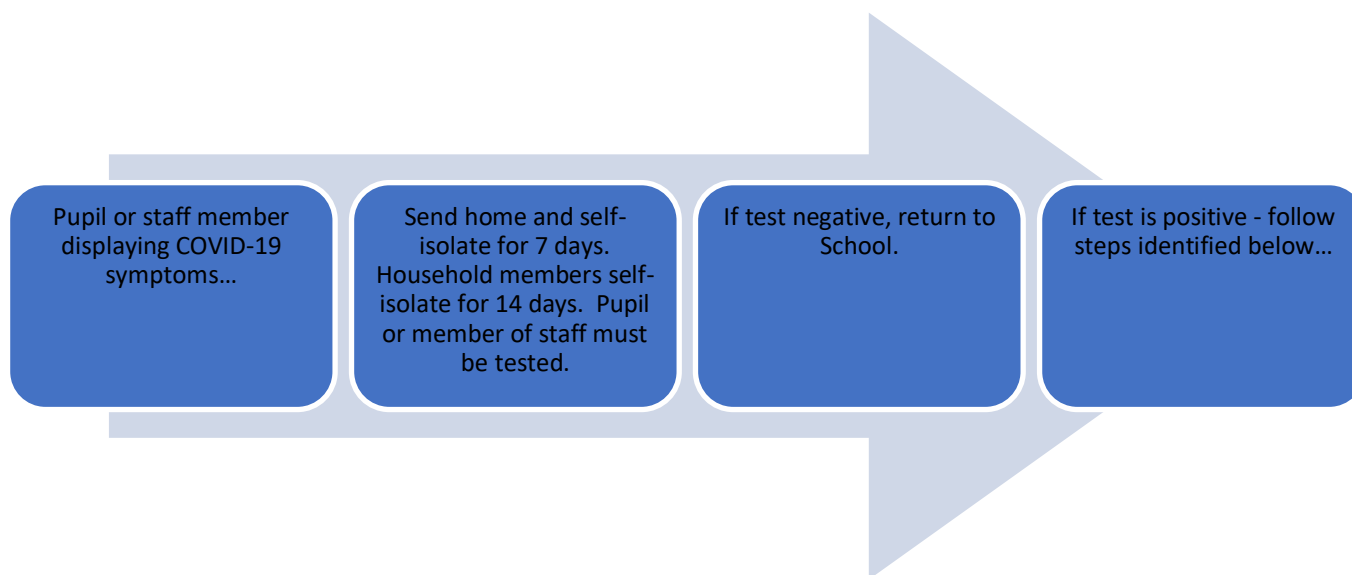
Pupil or staff member displaying COVID-19 symptoms…

Send home and self-isolate for 7 days. Household members self-isolate for 14 days. Pupil or member of staff must be tested.

If test negative, return to School.

If test is positive - follow steps identified below…